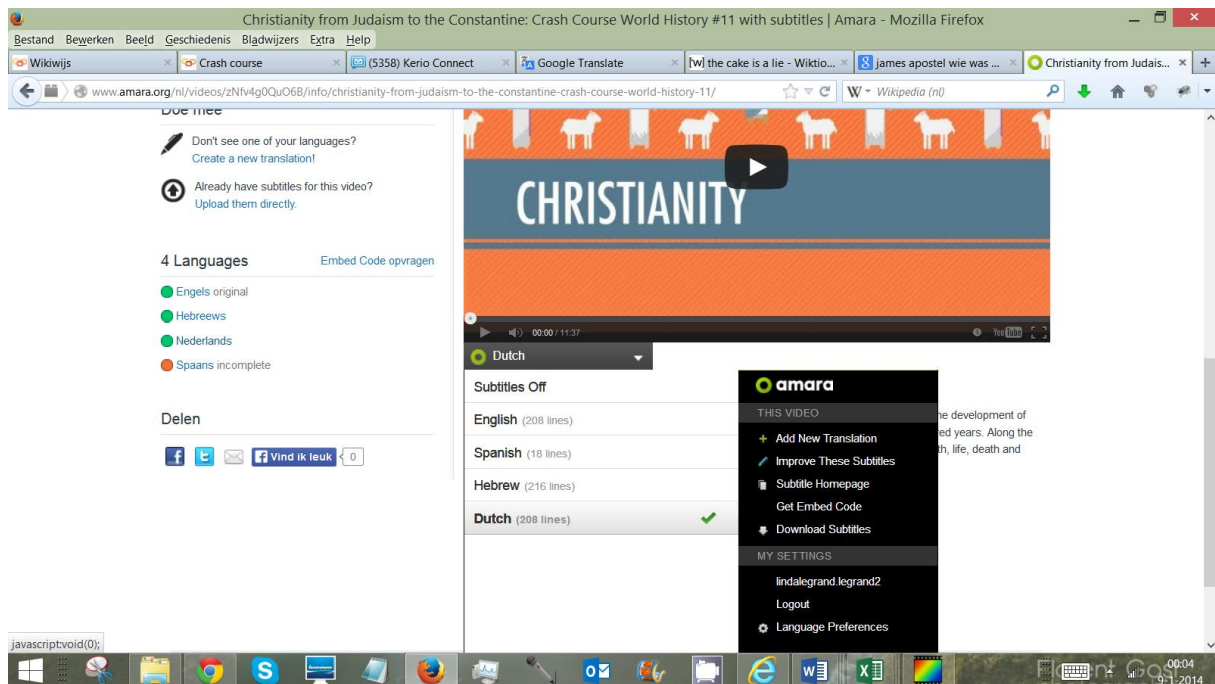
Christianity from Judaism to the Constantine: Crash Course World History #11 with subtitles | Amara - Mozilla Firefox

Bestand Bewerken Beeld Geschiedenis Bladwijzers Extra Help

Wikiwijs | Crash course | (5358) Kerio Connect | Google Translate | the cake is a lie - Wiktio... | james apostel wie was ... | Christianity from Judais...

www.amara.org/nl/videos/zNfv4g0QuO6B/info/christianity-from-judaism-to-the-constantine-crash-course-world-history-11/

Wikipedia (nl)

Doe mee

Don't see one of your languages? Create a new translation!

Already have subtitles for this video? Upload them directly.

4 Languages

Embed Code opvragen

Engels original

Hebreews

Nederlands

Spaans incomplete

Delen

Vind ik leuk 0

CHRISTIANITY

00:00 / 11:37

Dutch

Subtitles Off

English (208 lines)

Spanish (18 lines)

Hebrew (216 lines)

Dutch (208 lines)

amara

THIS VIDEO

Add New Translation

Improve These Subtitles

Subtitle Homepage

Get Embed Code

Download Subtitles

MY SETTINGS

lindalegrand.legrand2

Logout

Language Preferences

he development of
ed years. Along the
th, life, death and

javascript:void(0);

00:04
9-1-2014